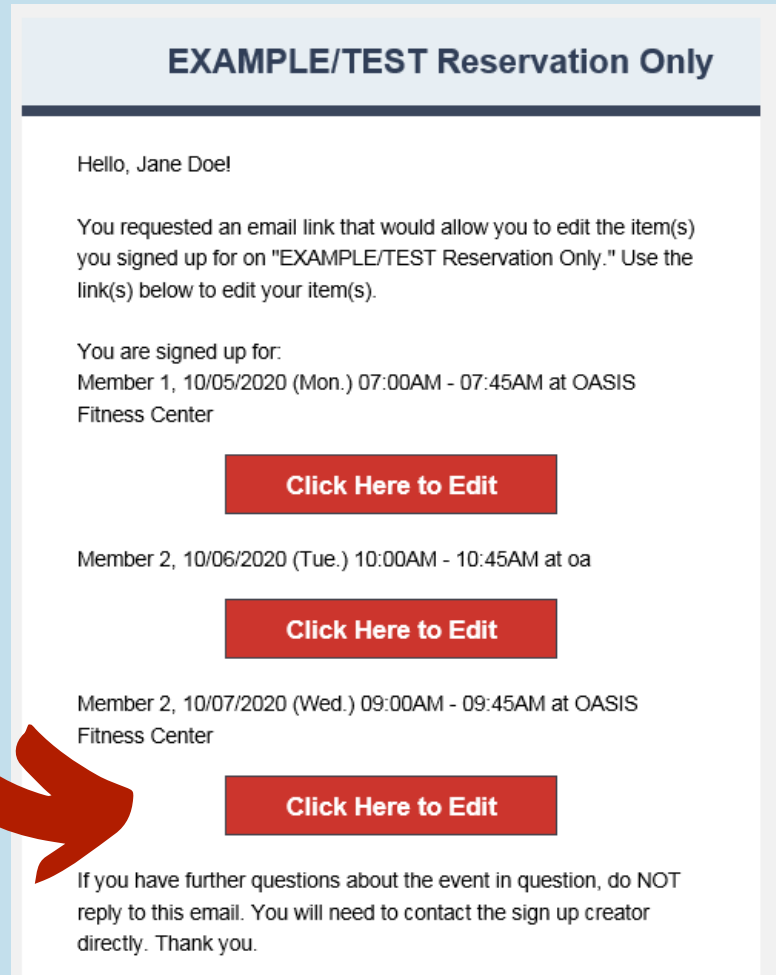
EXAMPLE/TEST Reservation Only

Hello, Jane Doe!

You requested an email link that would allow you to edit the item(s) you signed up for on "EXAMPLE/TEST Reservation Only." Use the link(s) below to edit your item(s).

You are signed up for:
Member 1, 10/05/2020 (Mon.) 07:00AM - 07:45AM at OASIS Fitness Center

Click Here to Edit

Member 2, 10/06/2020 (Tue.) 10:00AM - 10:45AM at oa

Click Here to Edit

Member 2, 10/07/2020 (Wed.) 09:00AM - 09:45AM at OASIS Fitness Center

Click Here to Edit

If you have further questions about the event in question, do NOT reply to this email. You will need to contact the sign up creator directly. Thank you.